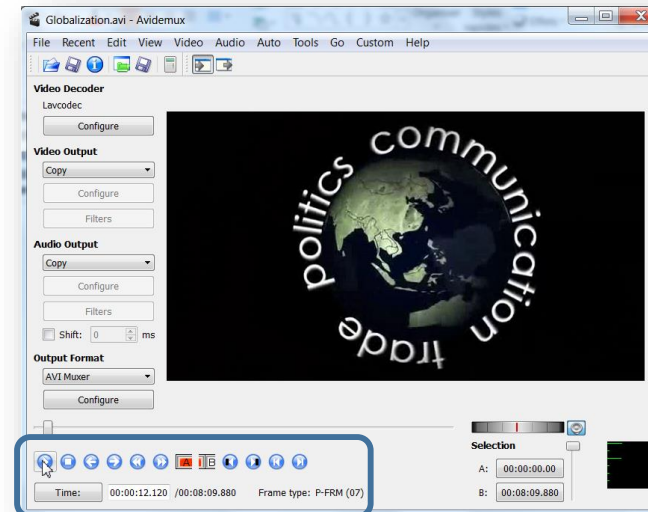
Globalization.avi - Avidemux

File Recent Edit View Video Audio Auto Tools Go Custom Help

Video Decoder
Lavcodec
Configure

Video Output
Copy
Configure
Filters

Audio Output
Copy
Configure
Filters
Shift: 0 ms

Output Format
AVI Muxer
Configure

communication politics trade

A B

Time: 00:00:12.120 /00:08:09.880 Frame type: P-FRM (07)

Selection
A: 00:00:00.00
B: 00:08:09.880